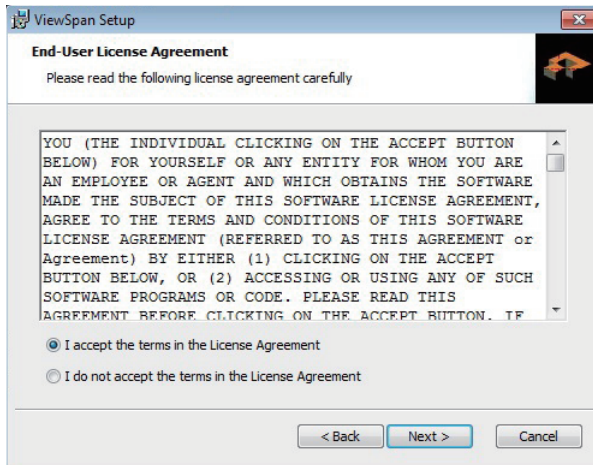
ViewSpan Setup

End-User License Agreement
Please read the following license agreement carefully

YOU (THE INDIVIDUAL CLICKING ON THE ACCEPT BUTTON BELOW) FOR YOURSELF OR ANY ENTITY FOR WHOM YOU ARE AN EMPLOYEE OR AGENT AND WHICH OBTAINS THE SOFTWARE MADE THE SUBJECT OF THIS SOFTWARE LICENSE AGREEMENT, AGREE TO THE TERMS AND CONDITIONS OF THIS SOFTWARE LICENSE AGREEMENT (REFERRED TO AS THIS AGREEMENT or Agreement) BY EITHER (1) CLICKING ON THE ACCEPT BUTTON BELOW, OR (2) ACCESSING OR USING ANY OF SUCH SOFTWARE PROGRAMS OR CODE. PLEASE READ THIS AGREEMENT BEFORE CLICKING ON THE ACCEPT BUTTON. IF

I accept the terms in the License Agreement

I do not accept the terms in the License Agreement

< Back
Next >
Cancel